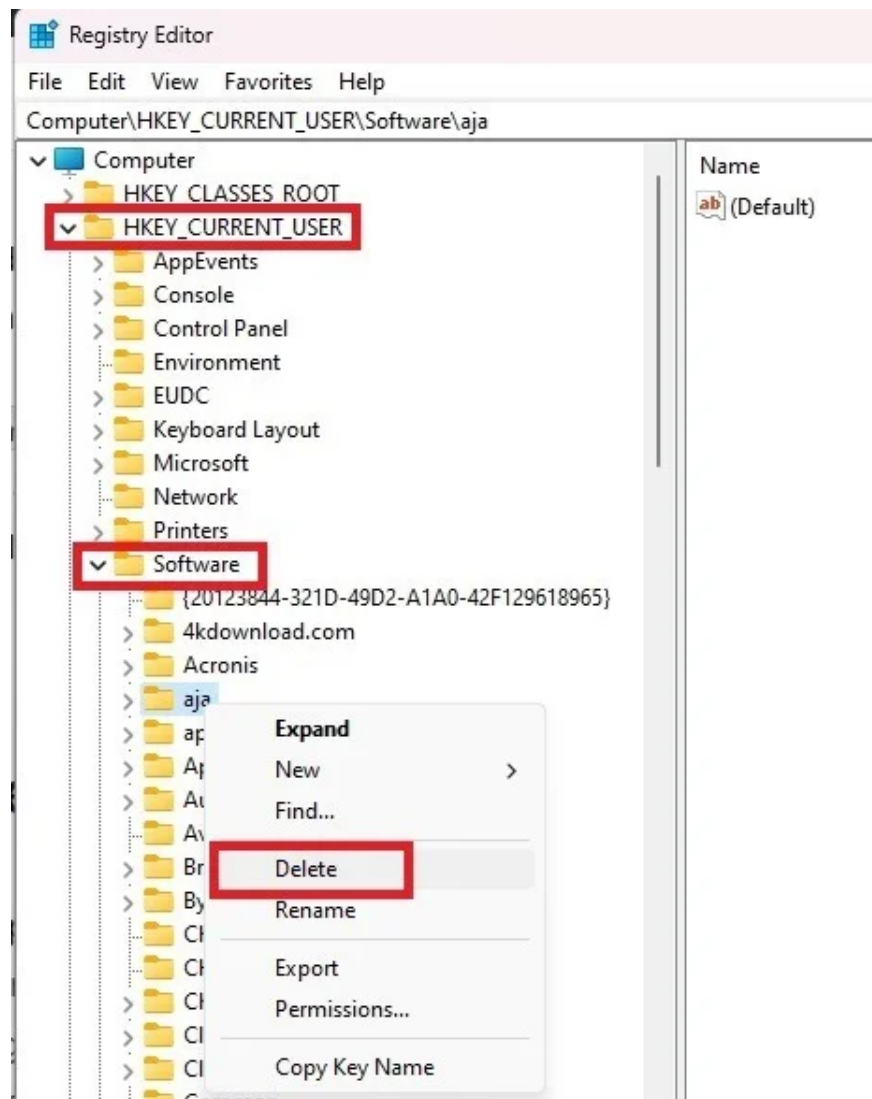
Registry Editor

File Edit View Favorites Help

Computer\HKEY_CURRENT_USER\Software\aja

Computer
HKEY_CLASSES_ROOT
HKEY_CURRENT_USER
AppEvents
Console
Control Panel
Environment
EUDC
Keyboard Layout
Microsoft
Network
Printers
Software
{20123844-321D-49D2-A1A0-42F129618965}
4kdownload.com
Acronis
aja
ap
Ap
Au
Av
Br
By
Ch
Ch
Ch
Cl
Cl

Expand
New
Find...
Delete
Rename
Export
Permissions...
Copy Key Name

Name
(Default)